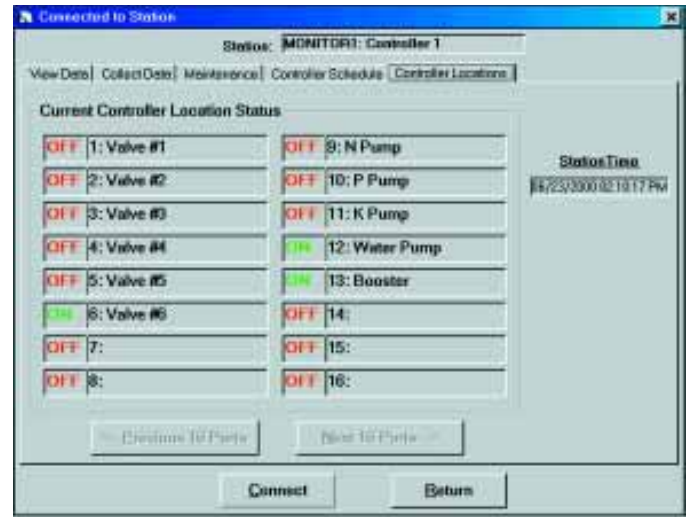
Connected to Station

Status: MONITOR1: Controller 1

View Data | Collect Data | Maintenance | Controller Schedule | Controller Locations

Current Controller Location Status

OFF 1: Valve #1
OFF 2: Valve #2
OFF 3: Valve #3
OFF 4: Valve #4
OFF 5: Valve #5
ON 6: Valve #6
OFF 7:
OFF 8:

OFF 9: N Pump
OFF 10: P Pump
OFF 11: K Pump
ON 12: Water Pump
ON 13: Booster
OFF 14:
OFF 15:
OFF 16:

Status Time
06/23/2000 02:10:17 PM

<< Previous 16 Ports
Next 16 Ports >>

Connect
Return